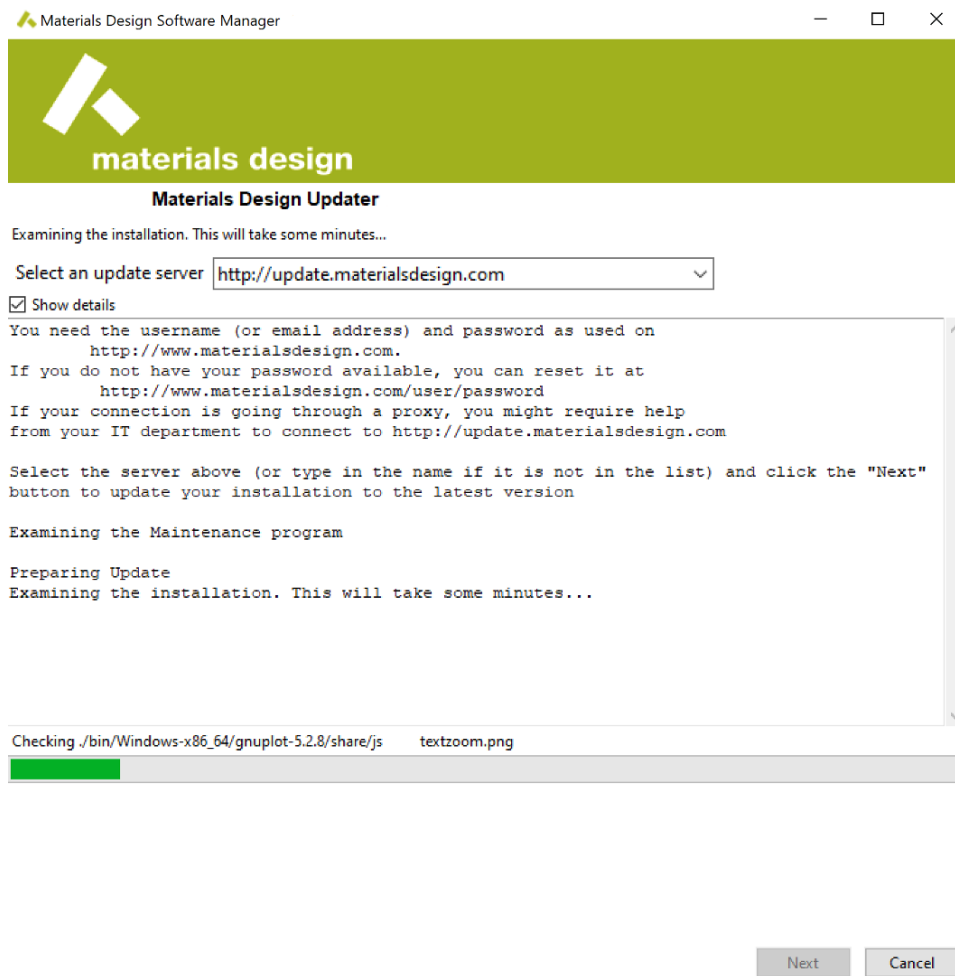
Materials Design Software Manager

materials design

Materials Design Updater

Examining the installation. This will take some minutes...

Select an update server http://update.materialsdesign.com

Show details

You need the username (or email address) and password as used on http://www.materialsdesign.com.
If you do not have your password available, you can reset it at http://www.materialsdesign.com/user/password
If your connection is going through a proxy, you might require help from your IT department to connect to http://update.materialsdesign.com

Select the server above (or type in the name if it is not in the list) and click the "Next" button to update your installation to the latest version

Examining the Maintenance program

Preparing Update
Examining the installation. This will take some minutes...

Checking ./bin/Windows-x86_64/gnuplot-5.2.8/share/js textzoom.png

Next Cancel